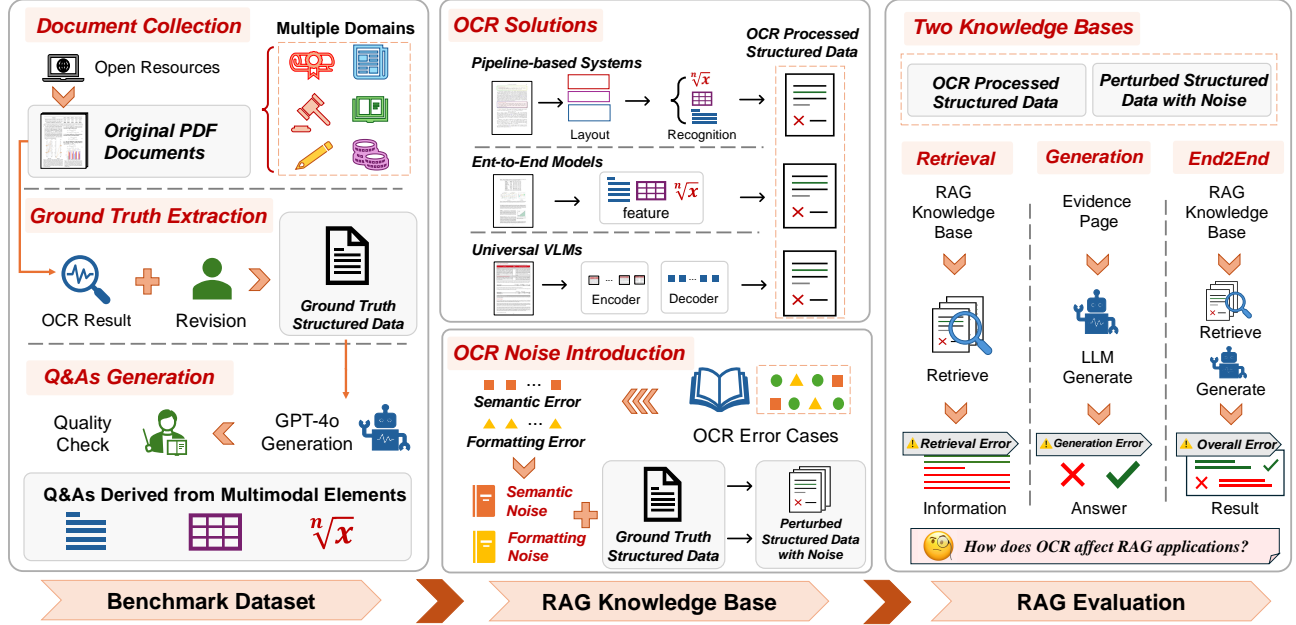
Document Collection

Multiple Domains

Open Resources

Original PDF Documents

Ground Truth Extraction

OCR Result

Revision

Ground Truth Structured Data

Q&As Generation

Quality Check

GPT-4o Generation

Q&As Derived from Multimodal Elements

$\sqrt[n]{x}$

OCR Solutions

OCR Processed Structured Data

Pipeline-based Systems

Layout

$\sqrt[n]{x}$

Recognition

Ent-to-End Models

$\sqrt[n]{x}$

feature

Universal VLMs

Encoder

Decoder

OCR Noise Introduction

Semantic Error

Formatting Error

OCR Error Cases

Semantic Noise

Formatting Noise

Ground Truth Structured Data

Perturbed Structured Data with Noise

Two Knowledge Bases

OCR Processed Structured Data

Perturbed Structured Data with Noise

Retrieval

RAG Knowledge Base

Retrieve

Retrieval Error

Information

Generation

Evidence Page

LLM Generate

Generation Error

Answer

End2End

RAG Knowledge Base

Retrieve

Generate

Overall Error

Result

How does OCR affect RAG applications?

Benchmark Dataset

RAG Knowledge Base

RAG Evaluation